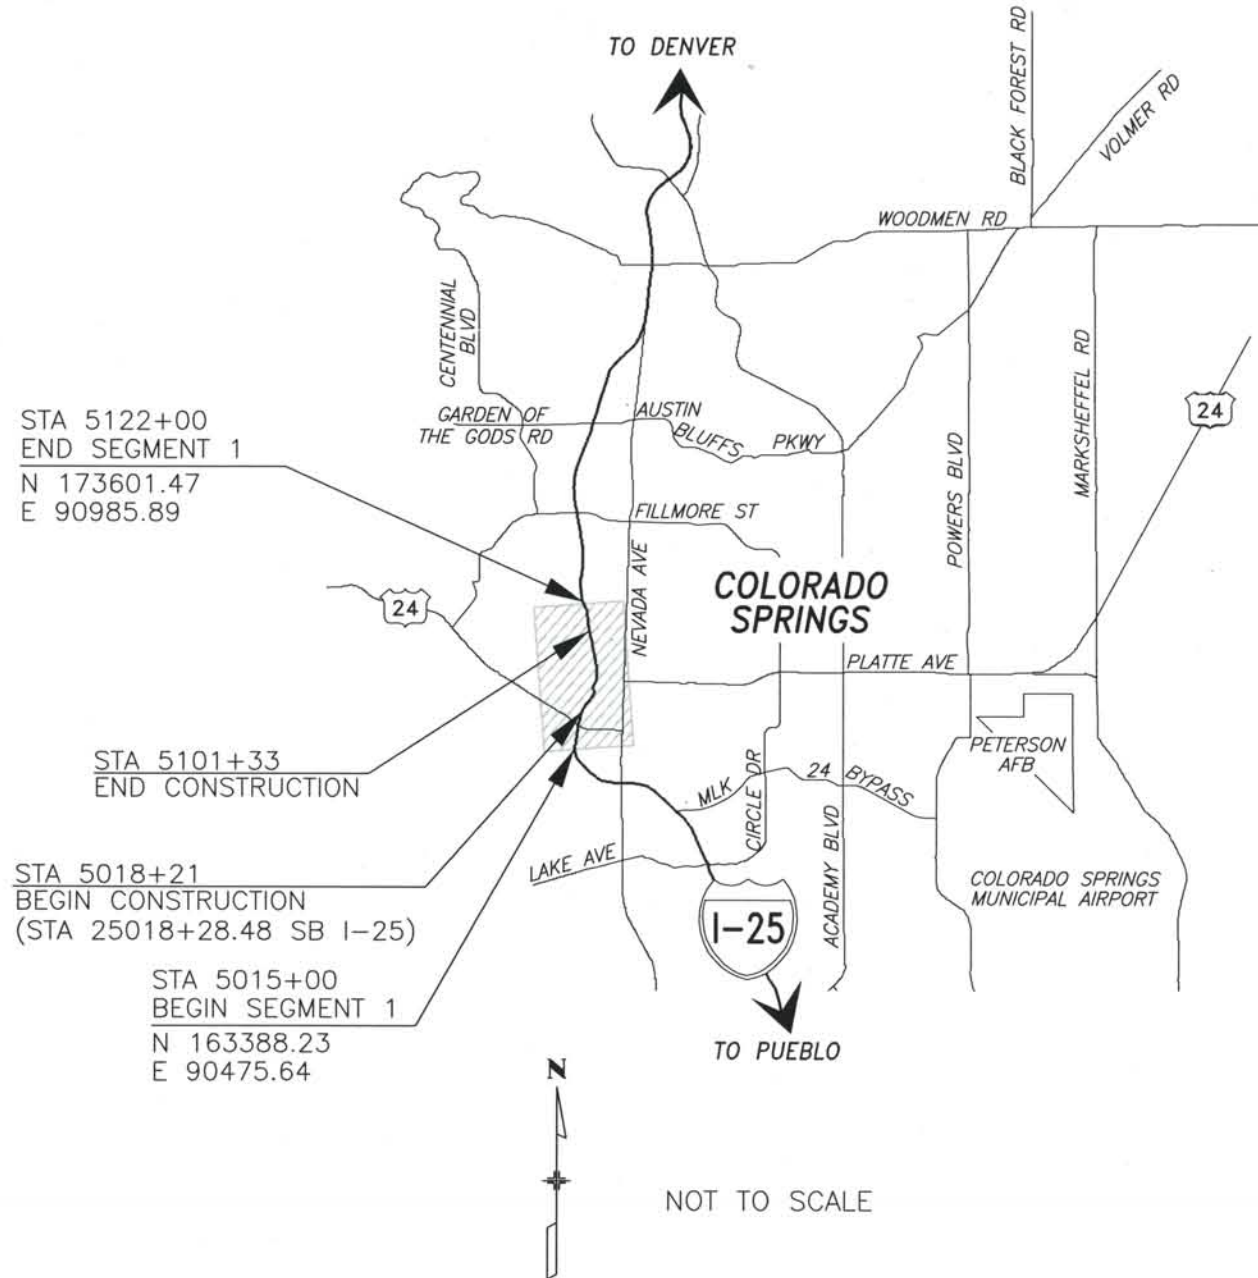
TO DENVER

BLACK FOREST RD

VOLMER RD

WOODMEN RD

CENTENNIAL BLVD

MARKSHEFFEL RD

24

STA 5122+00
END SEGMENT 1
N 173601.47
E 90985.89

GARDEN OF THE GODS RD

AUSTIN BLUFFS PKWY

POWERS BLVD

FILLMORE ST

24

NEVADA AVE

COLORADO SPRINGS

PLATTE AVE

STA 5101+33
END CONSTRUCTION

PETERSON AFB

MLK DR

CIRCLE DR

24 BYPASS

STA 5018+21
BEGIN CONSTRUCTION
(STA 25018+28.48 SB I-25)

LAKE AVE

ACADEMY BLVD

COLORADO SPRINGS MUNICIPAL AIRPORT

I-25

STA 5015+00
BEGIN SEGMENT 1
N 163388.23
E 90475.64

TO PUEBLO

N

NOT TO SCALE